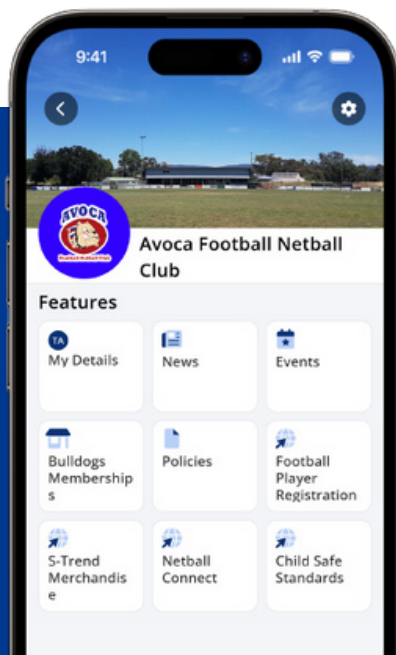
9:41

AVOCA

Avoca Football Netball Club

Features

TA
My Details

News

Events

Bulldogs Memberships

Policies

Football Player Registration

S-Trend Merchandise

Netball Connect

Child Safe Standards